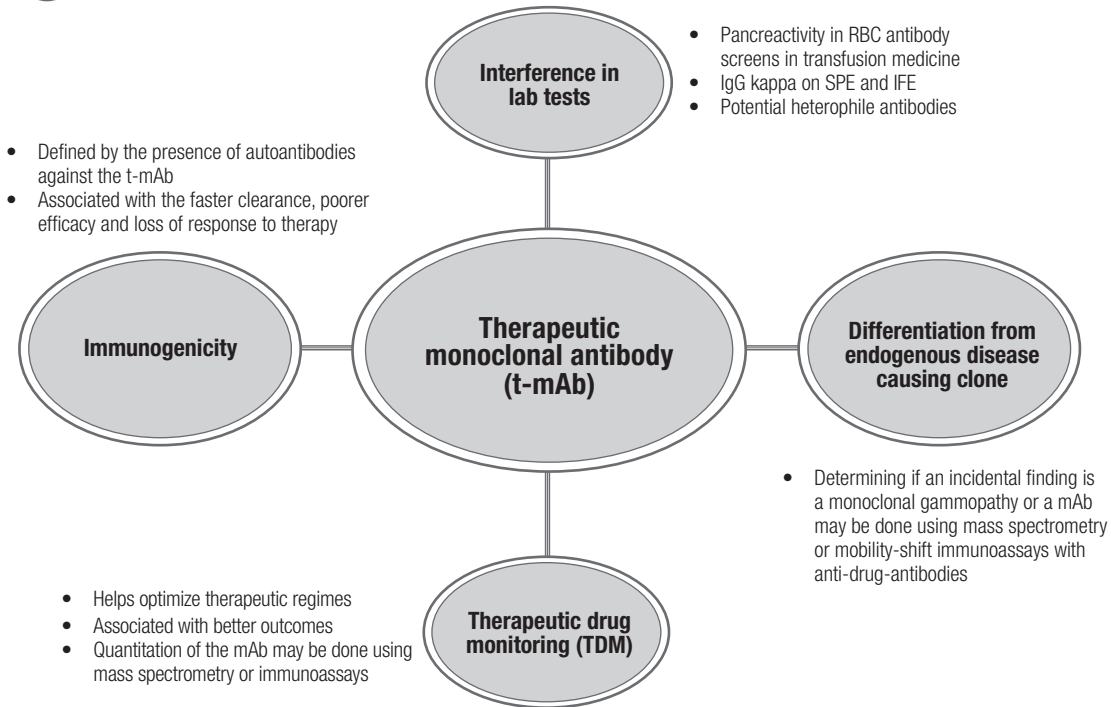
Interference in lab tests

- Pancreactivity in RBC antibody screens in transfusion medicine
- IgG kappa on SPE and IFE
- Potential heterophile antibodies

- Defined by the presence of autoantibodies against the t-mAb
- Associated with the faster clearance, poorer efficacy and loss of response to therapy

Immunogenicity

Therapeutic monoclonal antibody (t-mAb)

Differentiation from endogenous disease causing clone

- Determining if an incidental finding is a monoclonal gammopathy or a mAb may be done using mass spectrometry or mobility-shift immunoassays with anti-drug-antibodies

- Helps optimize therapeutic regimes
- Associated with better outcomes
- Quantitation of the mAb may be done using mass spectrometry or immunoassays

Therapeutic drug monitoring (TDM)